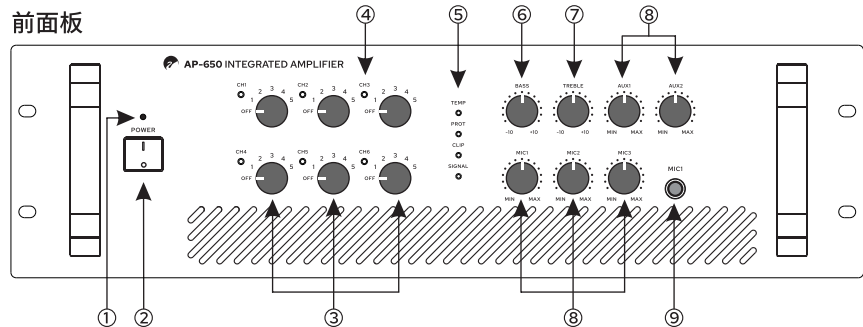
前面板

④ ⑤ ⑥ ⑦ ⑧

AP-650 INTEGRATED AMPLIFIER

POWER

CH1 OFF 1 2 3 4 5
CH2 OFF 1 2 3 4 5
CH3 OFF 1 2 3 4 5
CH4 OFF 1 2 3 4 5
CH5 OFF 1 2 3 4 5
CH6 OFF 1 2 3 4 5

TEMP
PROT
CLIP
SIGNAL

BASS -10 +10
TREBLE -10 +10
AUX1 MIN MAX
AUX2 MIN MAX

MIC1 MIN MAX
MIC2 MIN MAX
MIC3 MIN MAX

MIC1

① ② ③ ⑧ ⑨